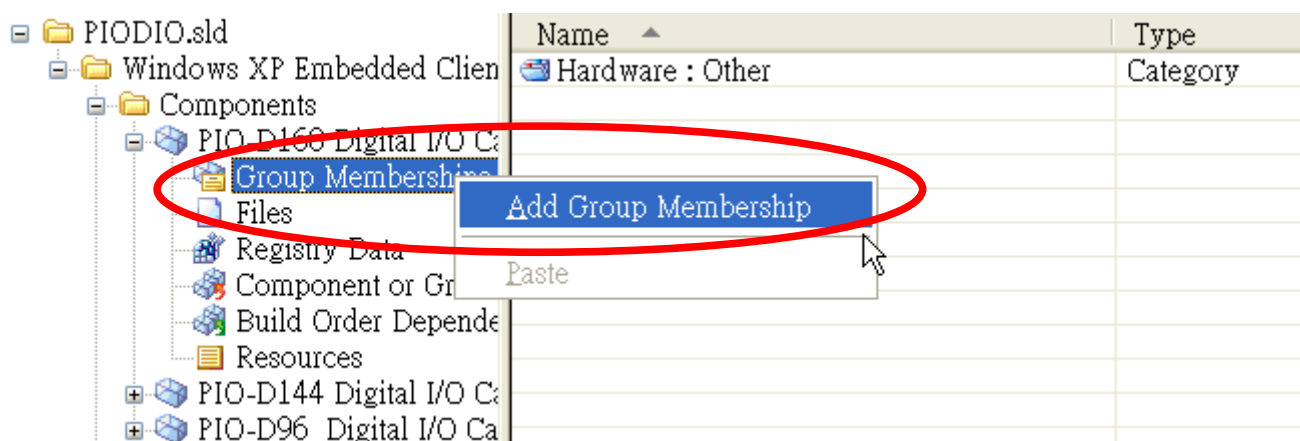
PIODIO.sld
Windows XP Embedded Clien
Components
PIO-D168 Digital I/O Ca
Group Membership
Files
Registry Data
Component or Gr
Build Order Depende
Resources
PIO-D144 Digital I/O Ca
PIO-D96 Digital I/O Ca

Add Group Membership
Paste

| Name | Type |
|---|---|
| Hardware : Other | Category |